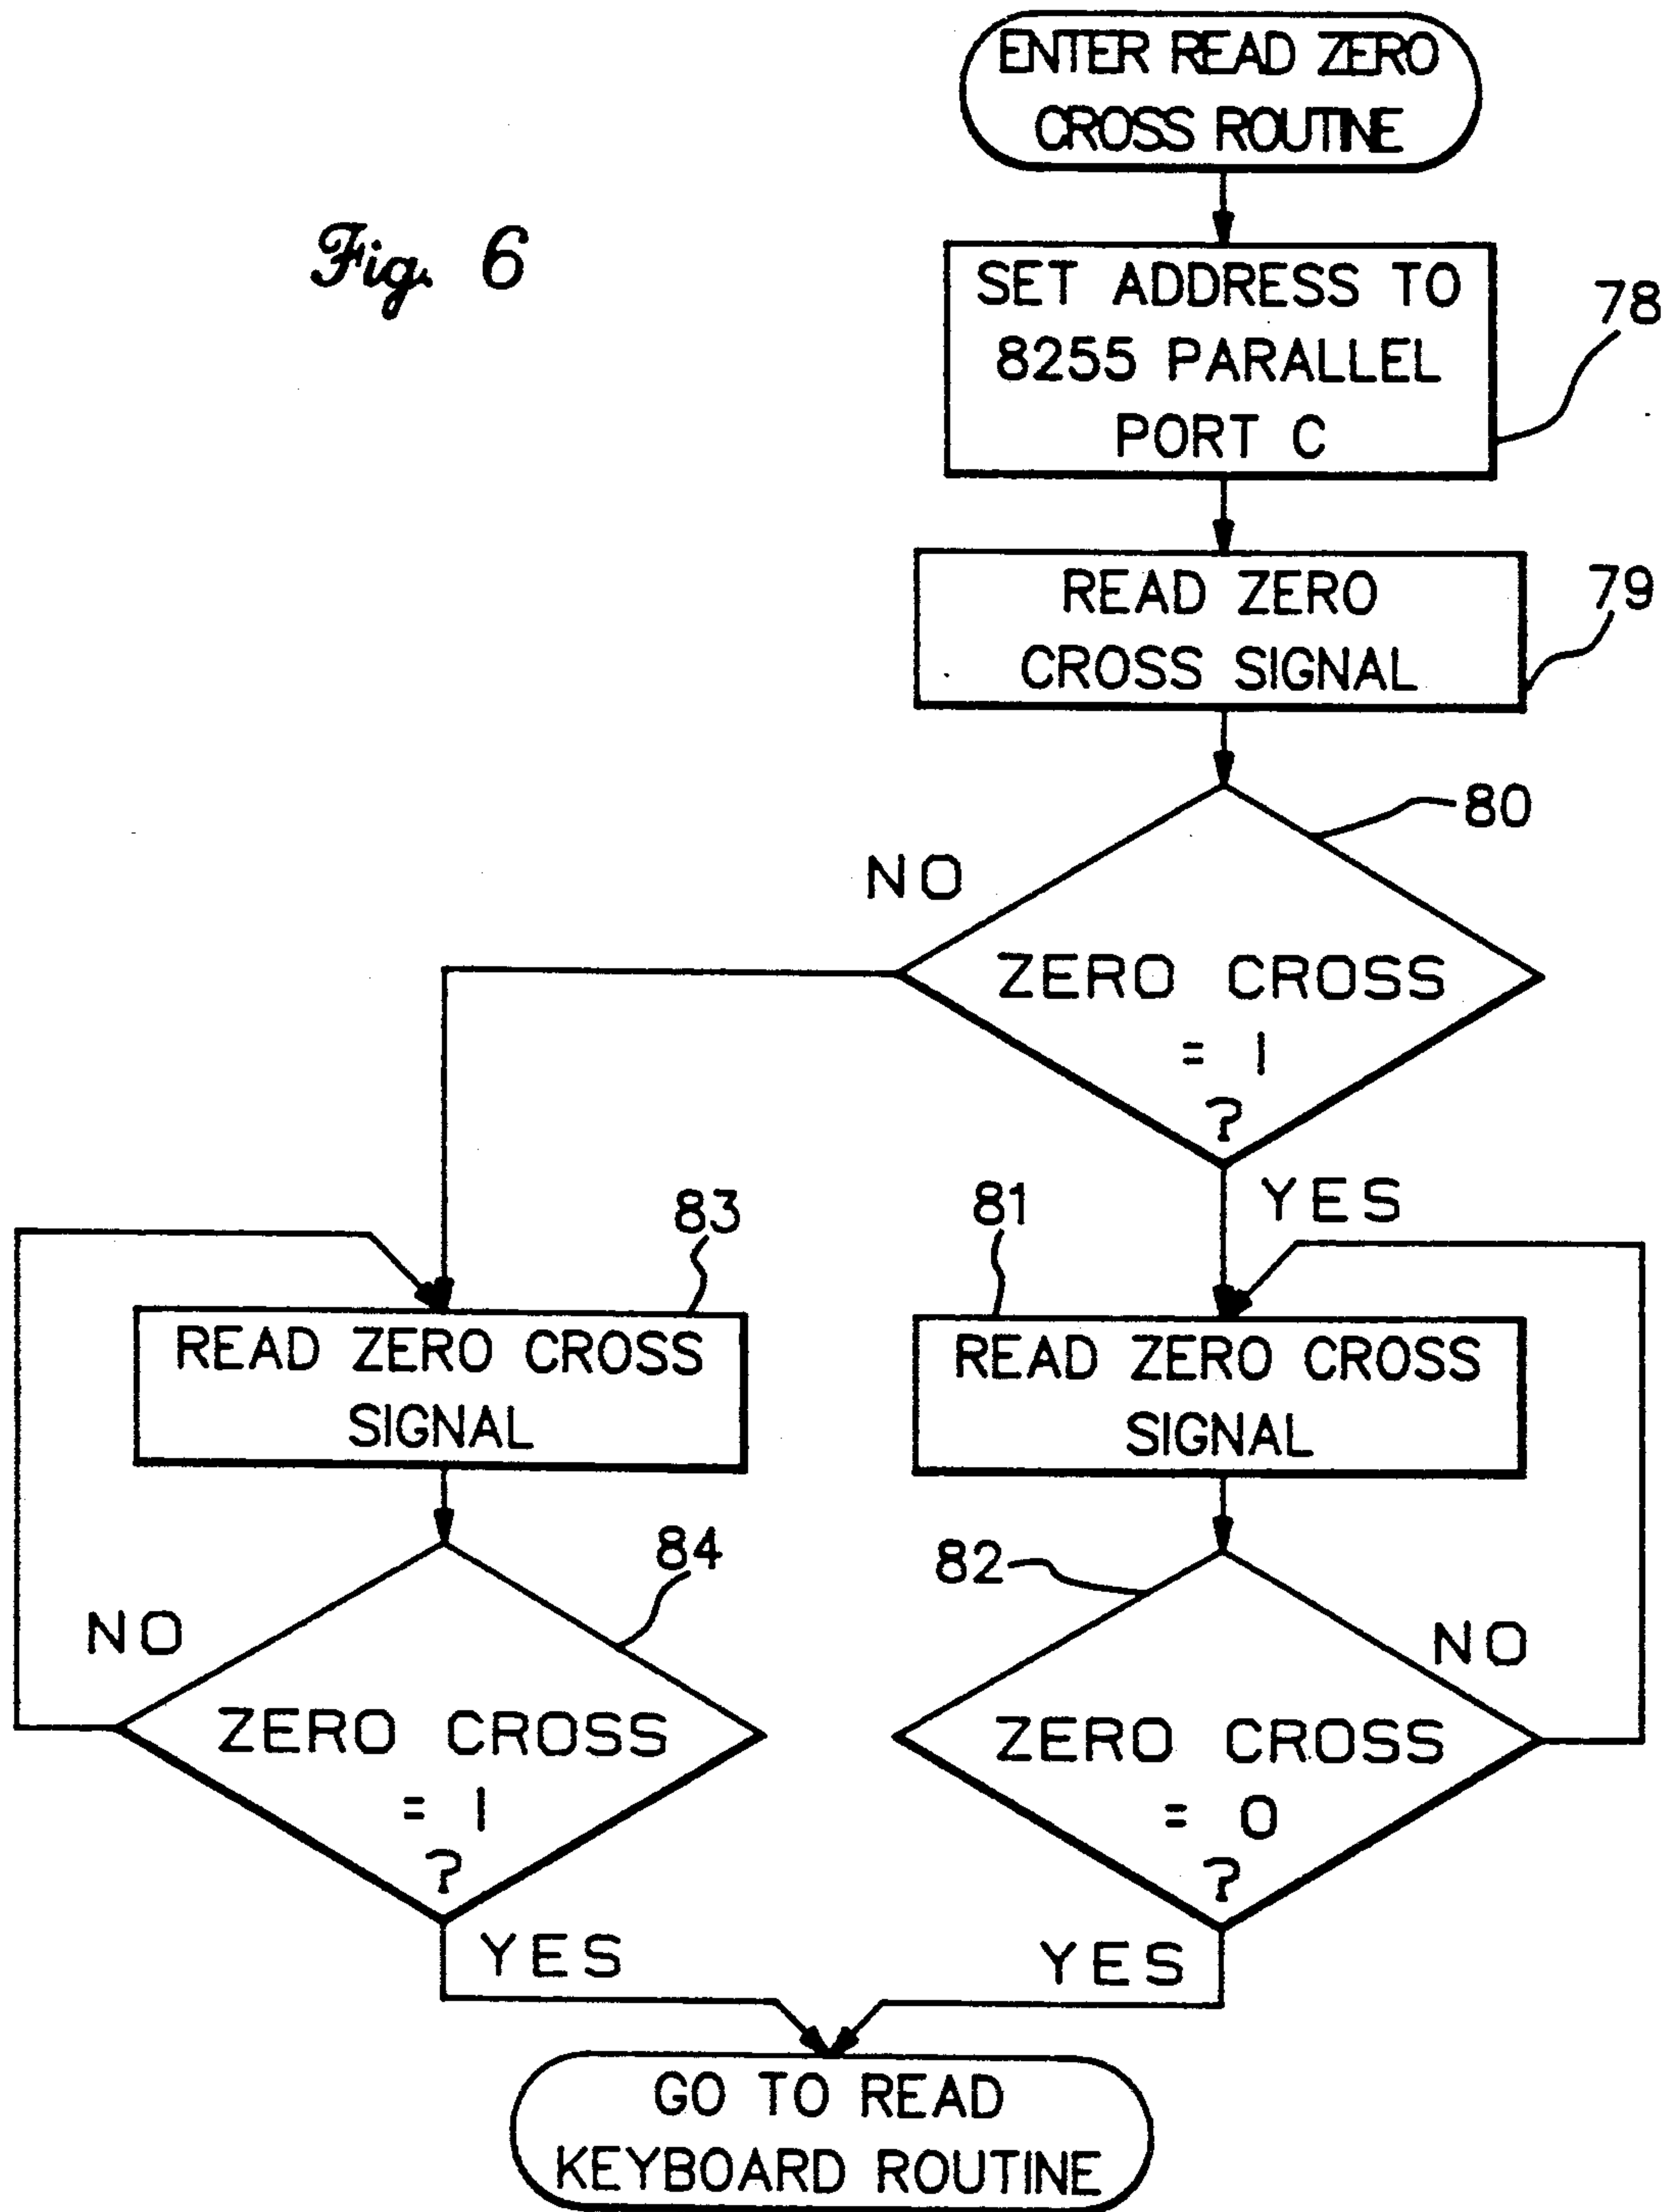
ENTER READ ZERO CROSS ROUTINE

Fig. 6

SET ADDRESS TO 8255 PARALLEL PORT C

78

READ ZERO CROSS SIGNAL

79

80

NO

ZERO CROSS = 1 ?

YES

83

81

READ ZERO CROSS SIGNAL

READ ZERO CROSS SIGNAL

84

82

NO

NO

ZERO CROSS = 1 ?

ZERO CROSS = 0 ?

YES

YES

GO TO READ KEYBOARD ROUTINE